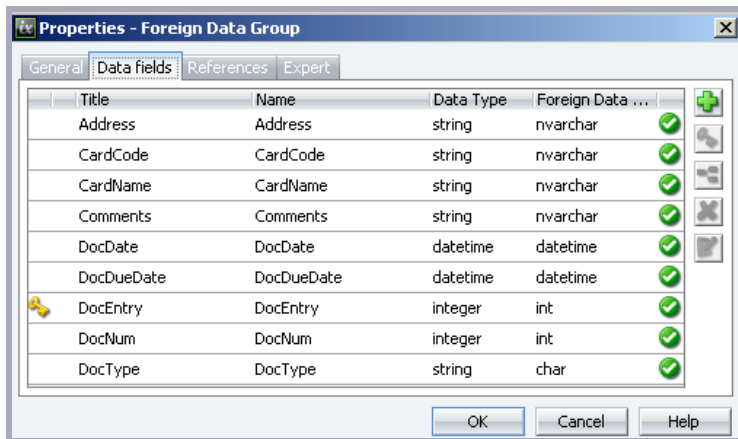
Properties - Foreign Data Group

General | Data fields | References | Expert

| Title | Name | Data Type | Foreign Data ... |
|---|---|---|---|
| Address | Address | string | nvarchar |
| CardCode | CardCode | string | nvarchar |
| CardName | CardName | string | nvarchar |
| Comments | Comments | string | nvarchar |
| DocDate | DocDate | datetime | datetime |
| DocDueDate | DocDueDate | datetime | datetime |
| DocEntry | DocEntry | integer | int |
| DocNum | DocNum | integer | int |
| DocType | DocType | string | char |

OK | Cancel | Help